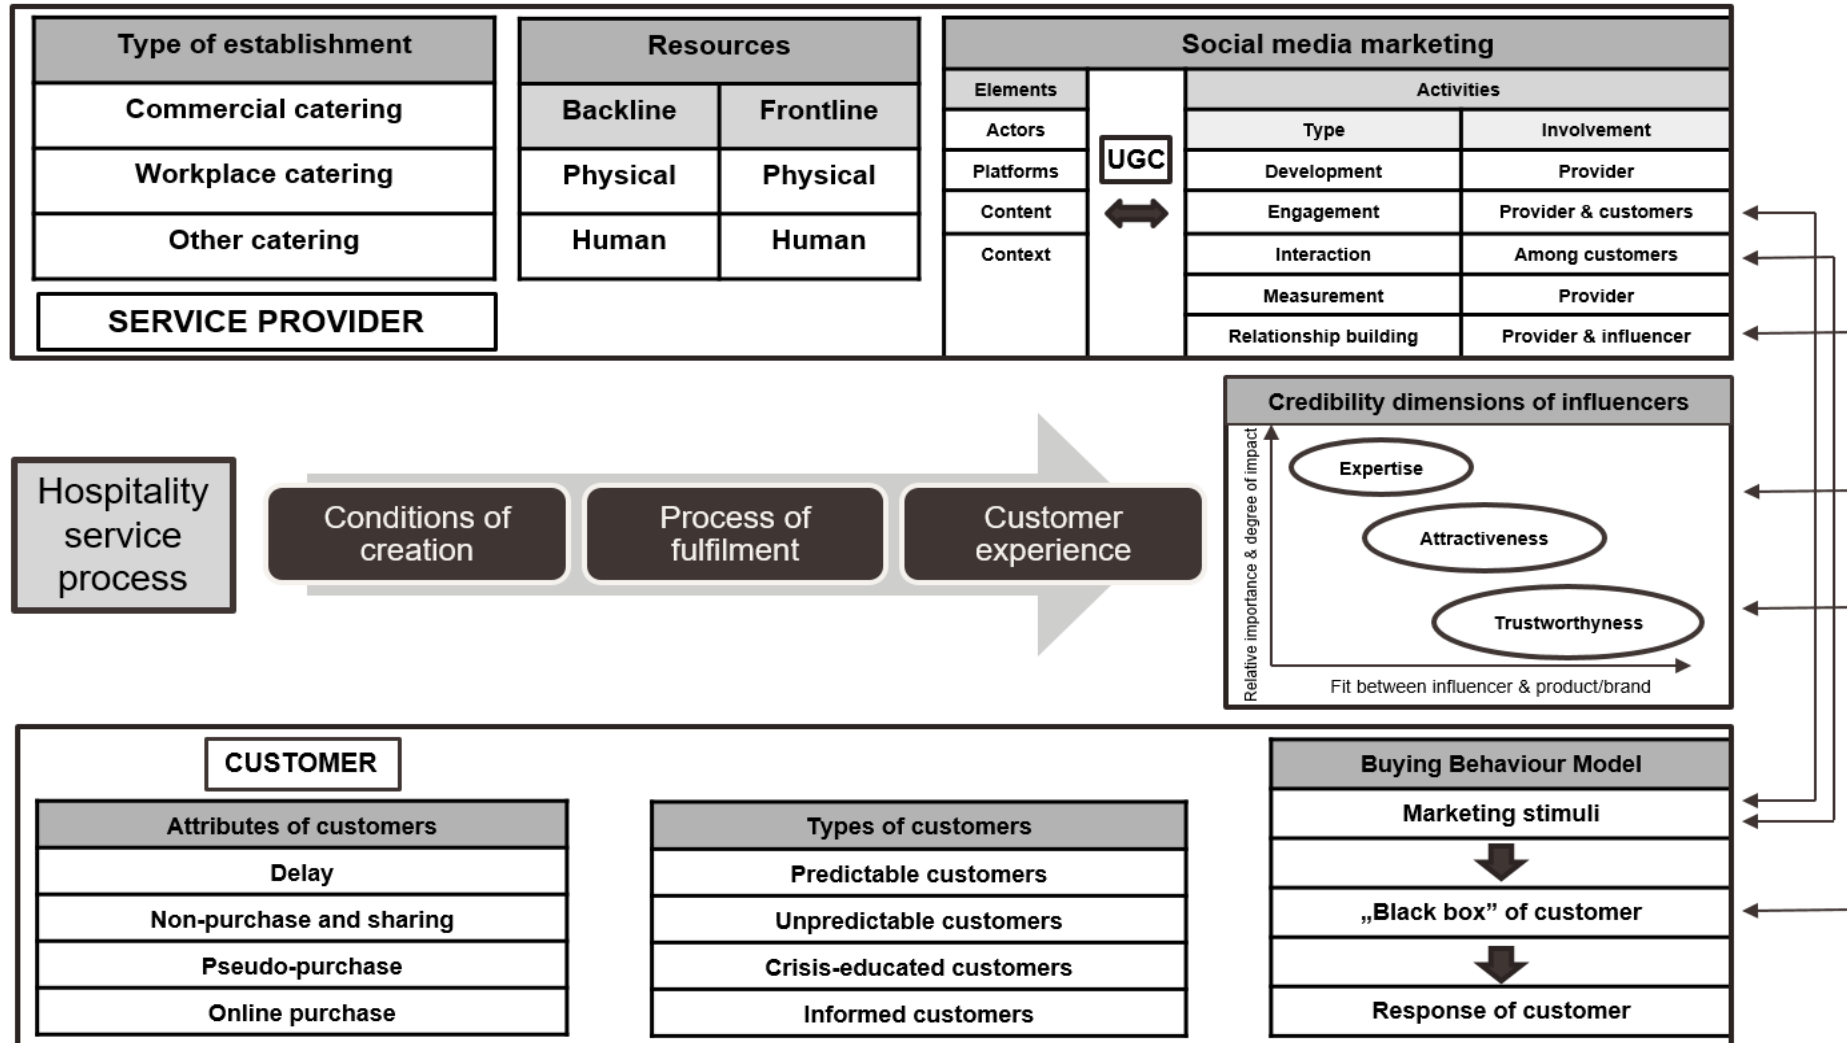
| Type of establishment |
|---|
| Commercial catering |
| Workplace catering |
| Other catering |

SERVICE PROVIDER

| Resources | |
|---|---|
| Backline | Frontline |
| Physical | Physical |
| Human | Human |

Social media marketing

| Elements |
|---|
| Actors |
| Platforms |
| Content |
| Context |

UGC

| Activities | |
|---|---|
| Type | Involvement |
| Development | Provider |
| Engagement | Provider & customers |
| Interaction | Among customers |
| Measurement | Provider |
| Relationship building | Provider & influencer |

Hospitality service process

Conditions of creation

Process of fulfilment

Customer experience

Credibility dimensions of influencers

Relative importance & degree of impact

Expertise

Attractiveness

Trustworthyness

Fit between influencer & product/brand

CUSTOMER

| Attributes of customers |
|---|
| Delay |
| Non-purchase and sharing |
| Pseudo-purchase |
| Online purchase |

| Types of customers |
|---|
| Predictable customers |
| Unpredictable customers |
| Crisis-educated customers |
| Informed customers |

Buying Behaviour Model

Marketing stimuli

„Black box" of customer

Response of customer